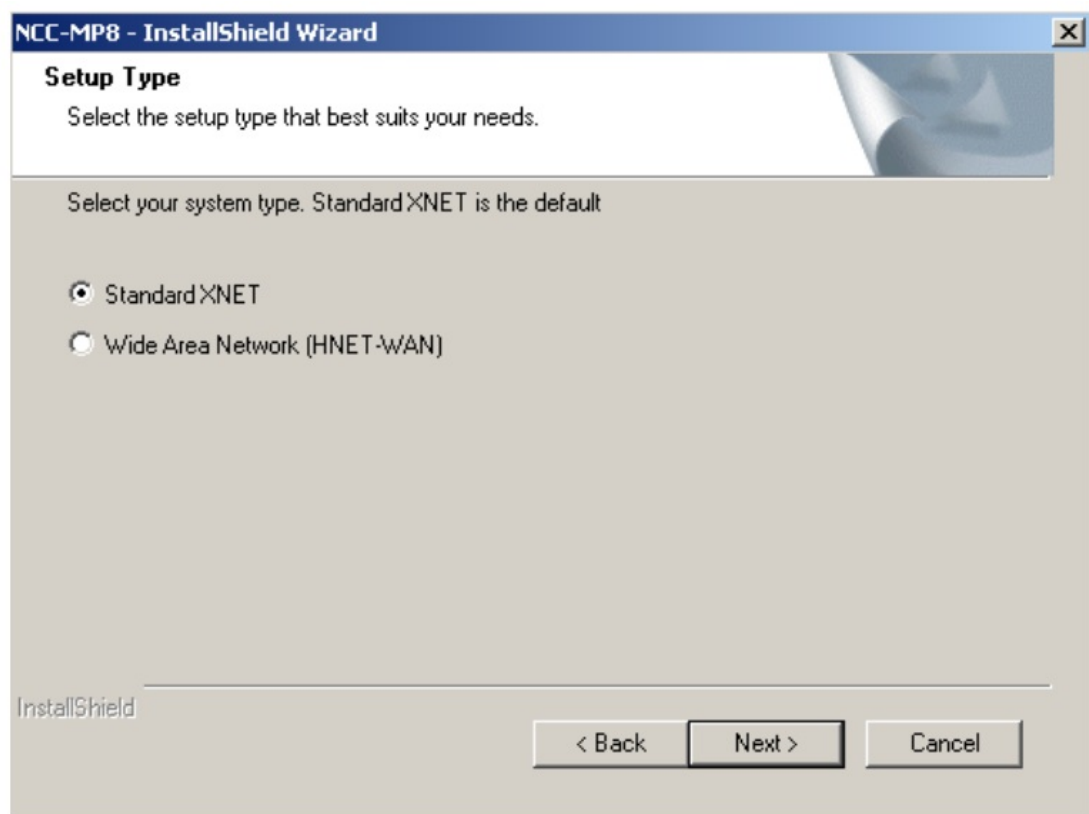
NCC-MP8 - InstallShield Wizard

Setup Type

Select the setup type that best suits your needs.

Select your system type. Standard XNET is the default

Standard XNET

Wide Area Network (HNET-WAN)

InstallShield

< Back

Next >

Cancel